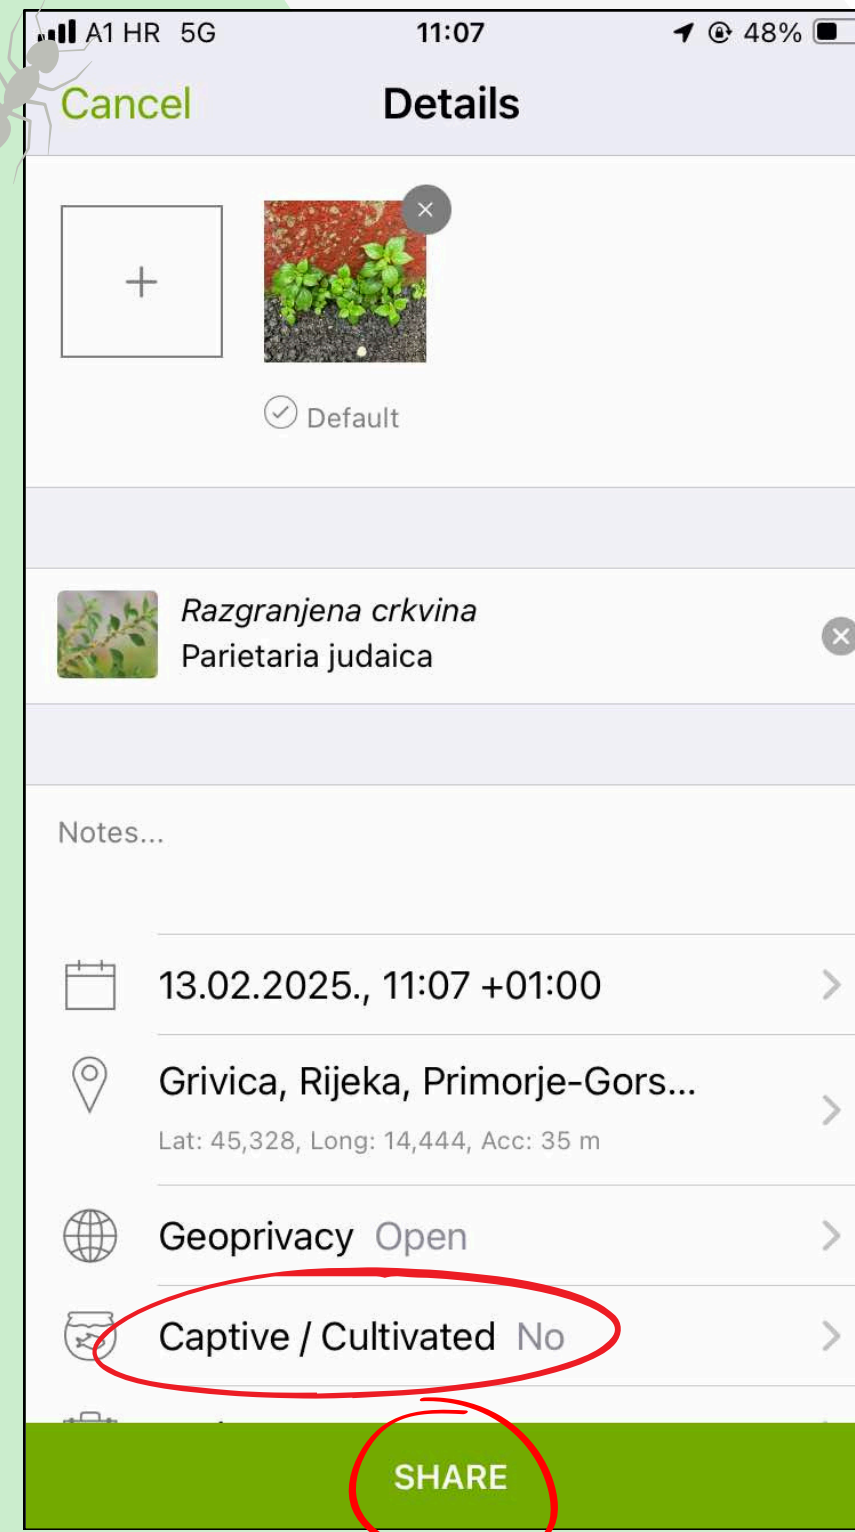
A1 HR 5G 11:07 48%

Cancel Details

+

Default

Razgranjena crkvina
Parietaria judaica

Notes...

13.02.2025., 11:07 +01:00

Grivica, Rijeka, Primorje-Gors...
Lat: 45,328, Long: 14,444, Acc: 35 m

Geoprivacy Open

Captive / Cultivated No

SHARE